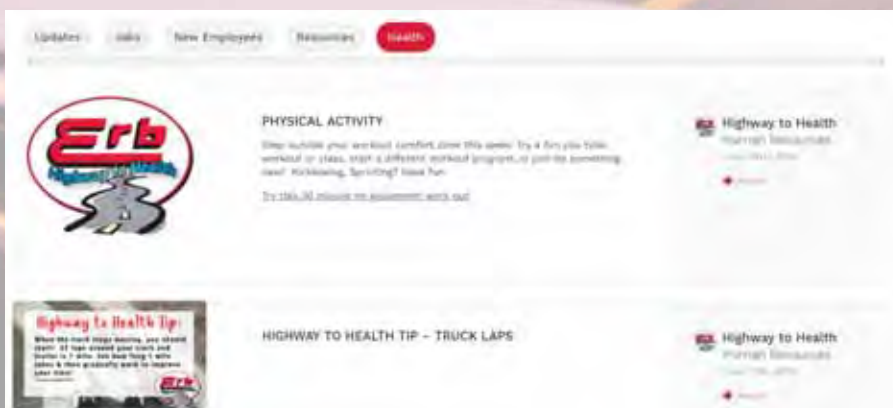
Updates Jobs New Employees Resources Health

Erb
Highway to Health

PHYSICAL ACTIVITY

Step outside your workout comfort zone this week! Try a fun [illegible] workout or class, start a different workout program, or just do something new! Kickboxing, Spinning? Have fun.

Try this 30 minute no equipment work out

Highway to Health
Human Resources
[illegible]

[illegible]

Highway to Health Tip:
When the truck stops moving, you should start! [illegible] laps around your truck and trailer in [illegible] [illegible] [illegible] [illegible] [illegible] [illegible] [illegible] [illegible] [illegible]
Erb

HIGHWAY TO HEALTH TIP – TRUCK LAPS

Highway to Health
Human Resources
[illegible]

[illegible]